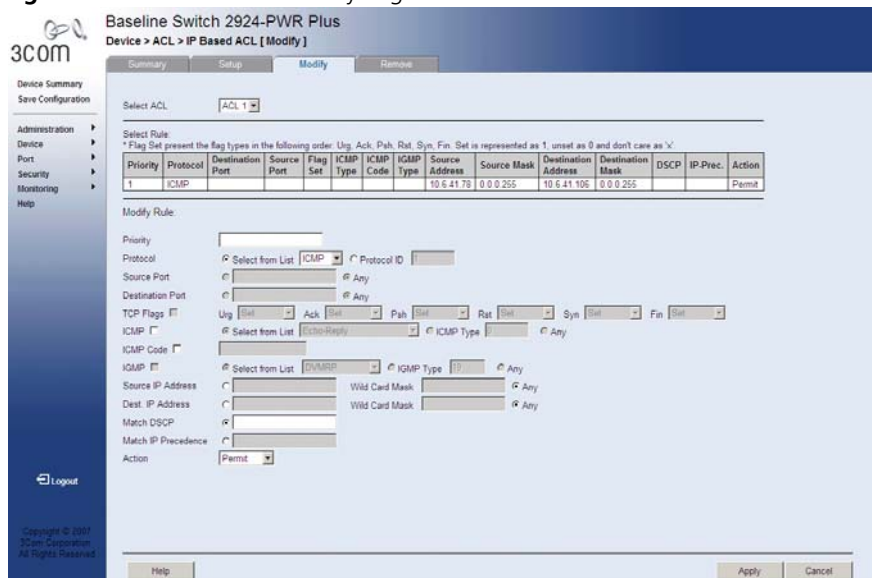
3com

Baseline Switch 2924-PWR Plus
Device > ACL > IP Based ACL [ Modify ]

Summary | Setup | Modify | Remove

Device Summary
Save Configuration

Administration
Device
Port
Security
Monitoring
Help

Select ACL ACL 1

Select Rule:
* Flag Set present the flag types in the following order: Urg, Ack, Psh, Rst, Syn, Fin. Set is represented as 1, unset as 0 and don't care as 'x'.

| Priority | Protocol | Destination Port | Source Port | Flag Set | ICMP Type | ICMP Code | IGMP Type | Source Address | Source Mask | Destination Address | Destination Mask | DSCP | IP-Prec. | Action |
|---|---|---|---|---|---|---|---|---|---|---|---|---|---|---|
| 1 | ICMP | | | | | | | 10.6.41.78 | 0.0.0.255 | 10.6.41.106 | 0.0.0.255 | | | Permit |

Modify Rule:

Priority
Protocol Select from List ICMP Protocol ID 1
Source Port Any
Destination Port Any
TCP Flags Urg Set Ack Set Psh Set Rst Set Syn Set Fin Set
ICMP Select from List Echo-Reply ICMP Type 0 Any
ICMP Code
IGMP Select from List DVMRP IGMP Type 19 Any
Source IP Address Wild Card Mask Any
Dest. IP Address Wild Card Mask Any
Match DSCP
Match IP Precedence
Action Permit

Logout

Copyright © 2007 3Com Corporation All Rights Reserved

Help Apply Cancel